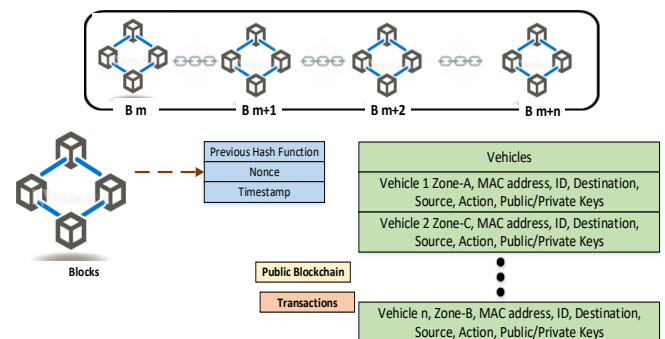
B m

B m+1

B m+2

B m+n

Previous Hash Function

Nonce

Timestamp

Blocks

Vehicles

Vehicle 1 Zone-A, MAC address, ID, Destination, Source, Action, Public/Private Keys

Vehicle 2 Zone-C, MAC address, ID, Destination, Source, Action, Public/Private Keys

Public Blockchain

Transactions

Vehicle n, Zone-B, MAC address, ID, Destination, Source, Action, Public/Private Keys